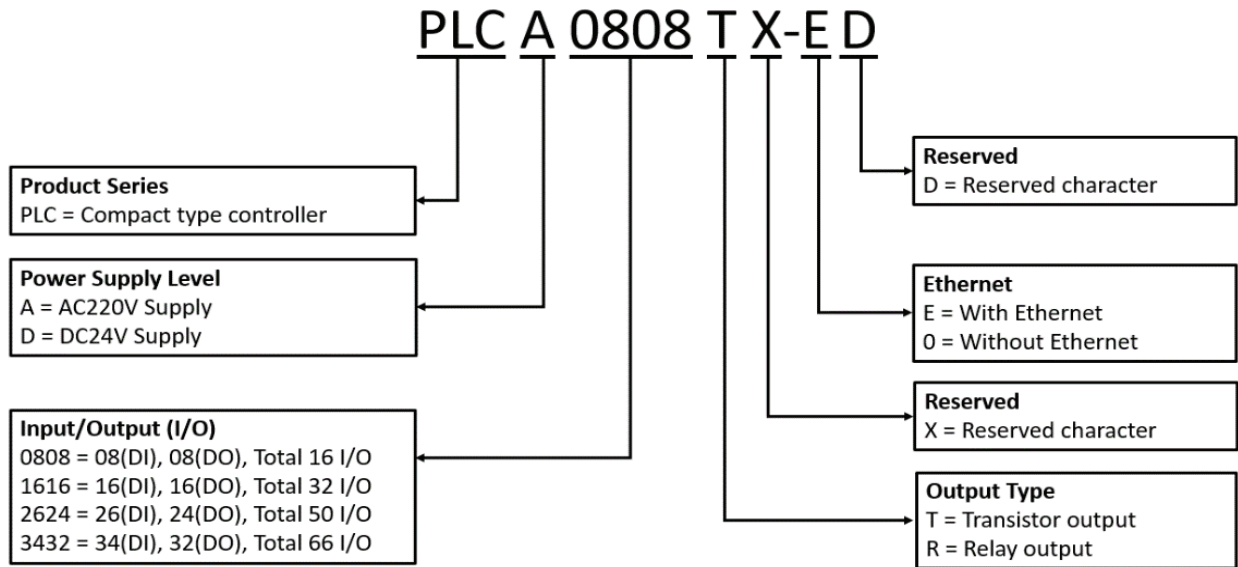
PLC A 0808 T X-E D

Reserved
D = Reserved character

Product Series
PLC = Compact type controller

Power Supply Level
A = AC220V Supply
D = DC24V Supply

Ethernet
E = With Ethernet
0 = Without Ethernet

Reserved
X = Reserved character

Input/Output (I/O)
0808 = 08(DI), 08(DO), Total 16 I/O
1616 = 16(DI), 16(DO), Total 32 I/O
2624 = 26(DI), 24(DO), Total 50 I/O
3432 = 34(DI), 32(DO), Total 66 I/O

Output Type
T = Transistor output
R = Relay output